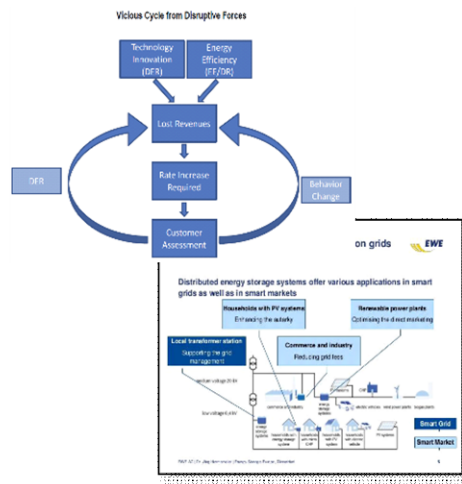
Vicious Cycle from Disruptive Forces

Technology Innovation (DER)

Energy Efficiency (EE/DR)

Lost Revenues

Rate Increase Required

Customer Assessment

DER

Behavior Change

on grids

EWE

Distributed energy storage systems offer various applications in smart grids as well as in smart markets

Households with PV systems
Enhancing the autarky

Renewable power plants
Optimising the direct marketing

Local transformer station
Supporting the grid management

Commerce and industry
Reducing grid fees

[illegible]

Smart Grid

Smart Market

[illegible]